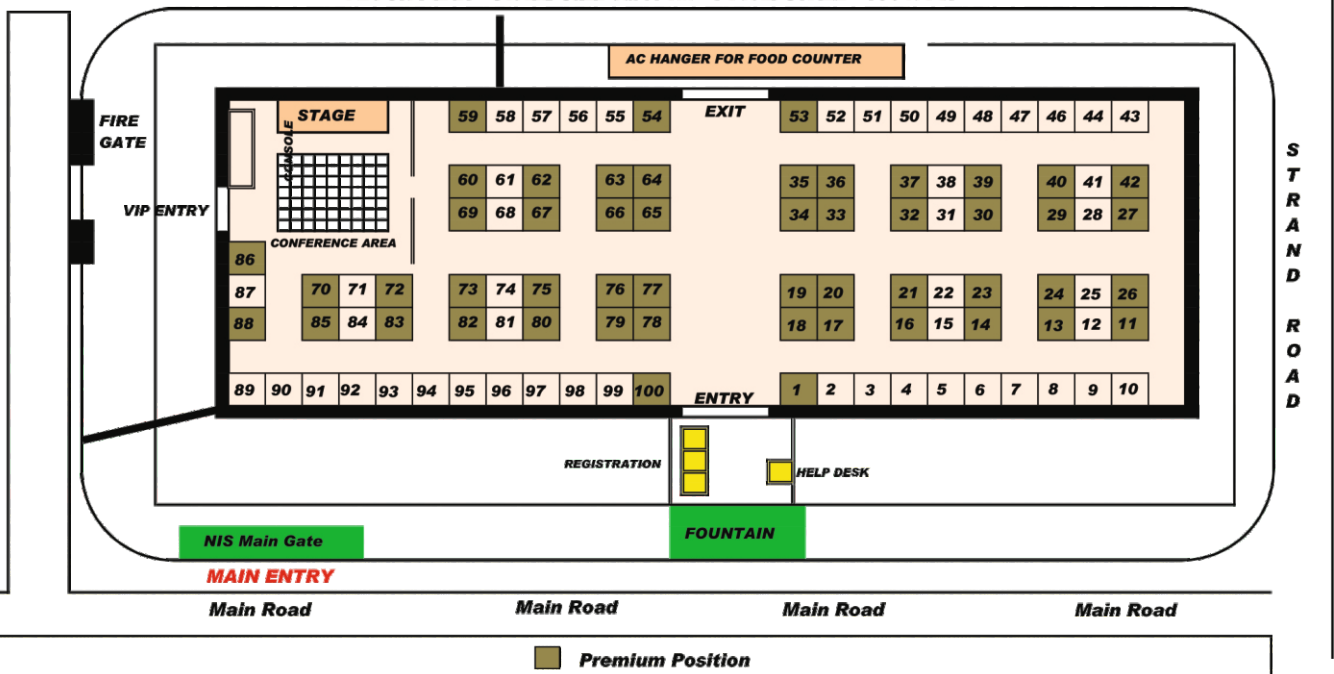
AC HANGER FOR FOOD COUNTER

FIRE GATE

VIP ENTRY

STAGE

CONSOLE

CONFERENCE AREA

EXIT

59 58 57 56 55 54

53 52 51 50 49 48 47 46 44 43

60 61 62
69 68 67

63 64
66 65

35 36
34 33

37 38 39
32 31 30

40 41 42
29 28 27

86
87
88

70 71 72
85 84 83

73 74 75
82 81 80

76 77
79 78

19 20
18 17

21 22 23
16 15 14

24 25 26
13 12 11

89 90 91 92 93 94 95 96 97 98 99 100

ENTRY

1 2 3 4 5 6 7 8 9 10

REGISTRATION

HELP DESK

FOUNTAIN

NIS Main Gate

MAIN ENTRY

S T R A N D

R O A D

Main Road Main Road Main Road Main Road

Premium Position